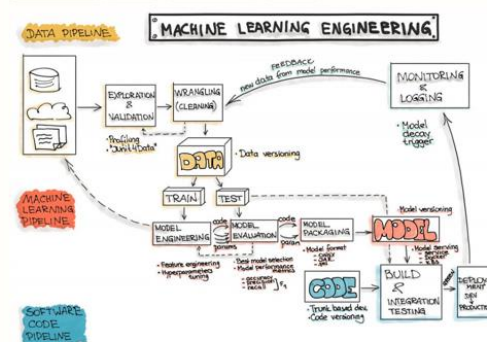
MACHINE LEARNING ENGINEERING

DATA PIPELINE

FEEDBACK
new data from model performance

EXPLORATION & VALIDATION

WRANGLING (CLEANING)

MONITORING & LOGGING

· Profiling
· "Unit 4 Data"

· Model decay trigger

DATA

· Data versioning

TRAIN

TEST

MACHINE LEARNING PIPELINE

Model versioning

MODEL ENGINEERING

code
params

MODEL EVALUATION

code
params

MODEL PACKAGING

MODEL

· Feature engineering
· Hyperparameters tuning

· Best model selection
· Model performance metrics
- accuracy
- precision
- recall
- $F_1$

· Model format
- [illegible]
- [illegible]
- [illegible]

· Model serving
- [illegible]
- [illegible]

DEPLOYMENT
DEV
PRODUCTION

BUILD & INTEGRATION TESTING

CODE

· Trunk based dev
· Code versioning

SOFTWARE CODE PIPELINE